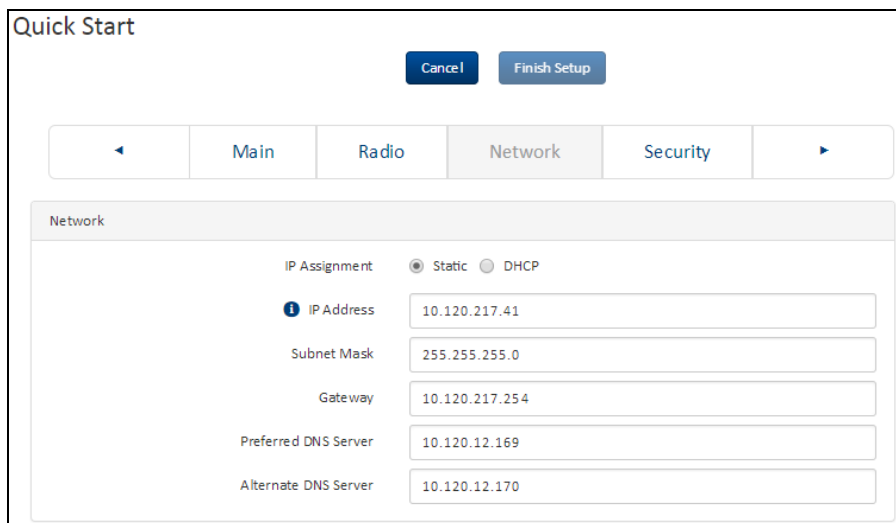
Quick Start

Cancel Finish Setup

◄ Main Radio Network Security ►

Network

IP Assignment Static DHCP

IP Address 10.120.217.41

Subnet Mask 255.255.255.0

Gateway 10.120.217.254

Preferred DNS Server 10.120.12.169

Alternate DNS Server 10.120.12.170